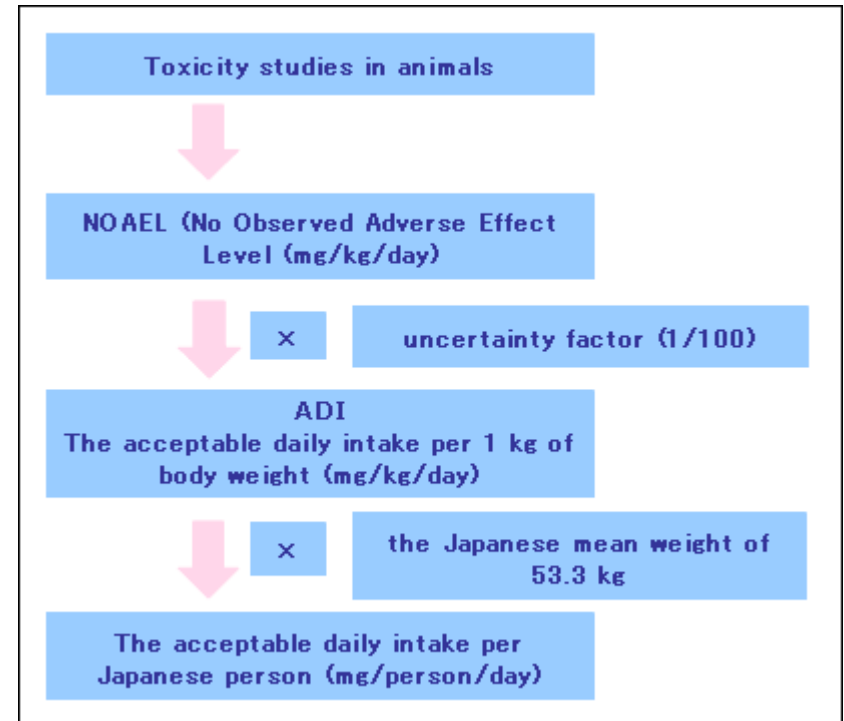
Toxicity studies in animals

NOAEL (No Observed Adverse Effect Level (mg/kg/day)

×

uncertainty factor (1/100)

ADI
The acceptable daily intake per 1 kg of body weight (mg/kg/day)

×

the Japanese mean weight of 53.3 kg

The acceptable daily intake per Japanese person (mg/person/day)